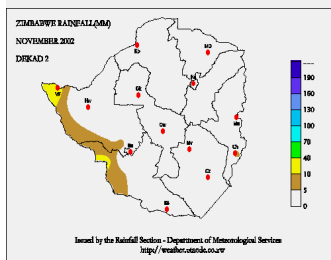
ZIMBABWE RAINFALL(MM)
NOVEMBER 2002
DEKAD 2

KR
MO
BE
HR
VF
Hw
GE
GW
MR
BN
MV
CH
CZ
BB

190
160
130
100
70
40
10
5
0

Issued by the Rainfall Section - Department of Meteorological Services
http://weather.utande.co.zw